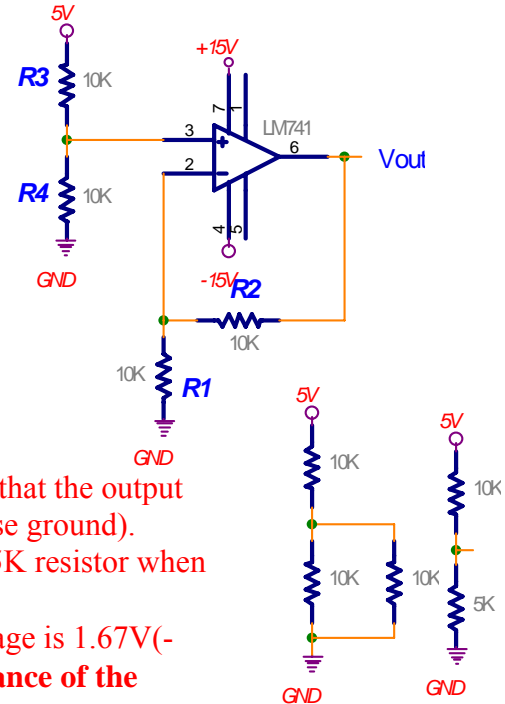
5V

R3 10K

+15V

7 1

LM741

3 6

2

Vout

R4 10K

4 5

GND

-15V R2

10K

10K R1

GND

5V

10K

5V

10K

that the output

se ground).

5K resistor when

10K 10K

5K

age is 1.67V(-

ance of the

GND GND